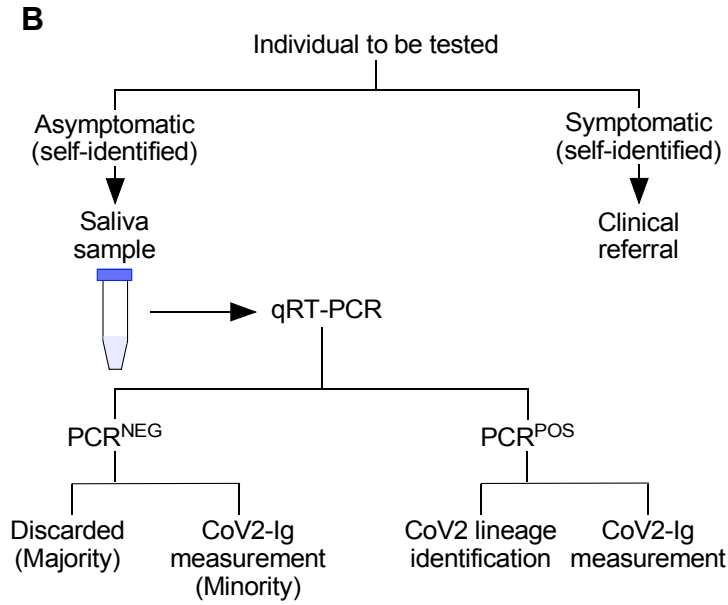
B

Individual to be tested

Asymptomatic (self-identified)

Symptomatic (self-identified)

Saliva sample

Clinical referral

qRT-PCR

PCR$^{NEG}$

PCR$^{POS}$

Discarded (Majority)

CoV2-Ig measurement (Minority)

CoV2 lineage identification

CoV2-Ig measurement